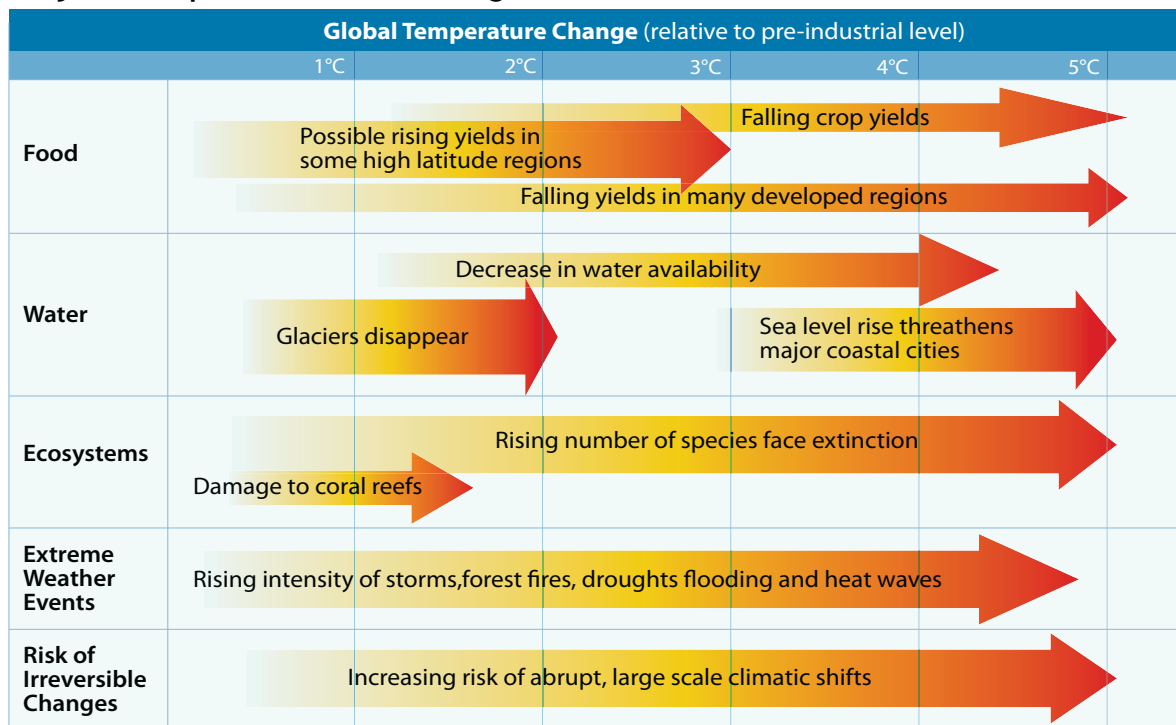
Global Temperature Change (relative to pre-industrial level)

1°C 2°C 3°C 4°C 5°C

Food
Falling crop yields
Possible rising yields in some high latitude regions
Falling yields in many developed regions

Water
Decrease in water availability
Glaciers disappear
Sea level rise threathens major coastal cities

Ecosystems
Rising number of species face extinction
Damage to coral reefs

Extreme Weather Events
Rising intensity of storms,forest fires, droughts flooding and heat waves

Risk of Irreversible Changes
Increasing risk of abrupt, large scale climatic shifts